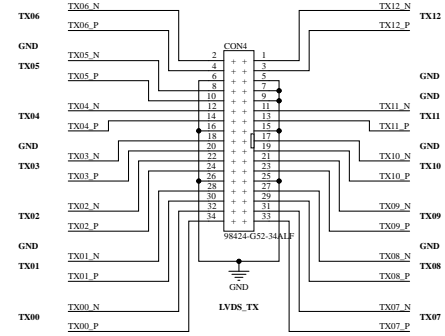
TX06
TX06_N
TX06_P
GND
TX05
TX05_N
TX05_P
TX04_N
TX04
TX04_P
GND
TX03_N
TX03
TX03_P
TX02_N
TX02
TX02_P
GND
TX01_N
TX01
TX01_P
TX00_N
TX00
TX00_P

CON4
2 1
4 3
6 5
8 7
10 9
12 11
14 13
16 15
18 17
20 19
22 21
24 23
26 25
28 27
30 29
32 31
34 33
98424-G52-34ALF
GND
LVDS_TX

TX12_N
TX12
TX12_P
GND
GND
TX11_N
TX11
TX11_P
GND
TX10_N
TX10
TX10_P
TX09_N
TX09
TX09_P
GND
TX08_N
TX08
TX08_P
TX07_N
TX07
TX07_P